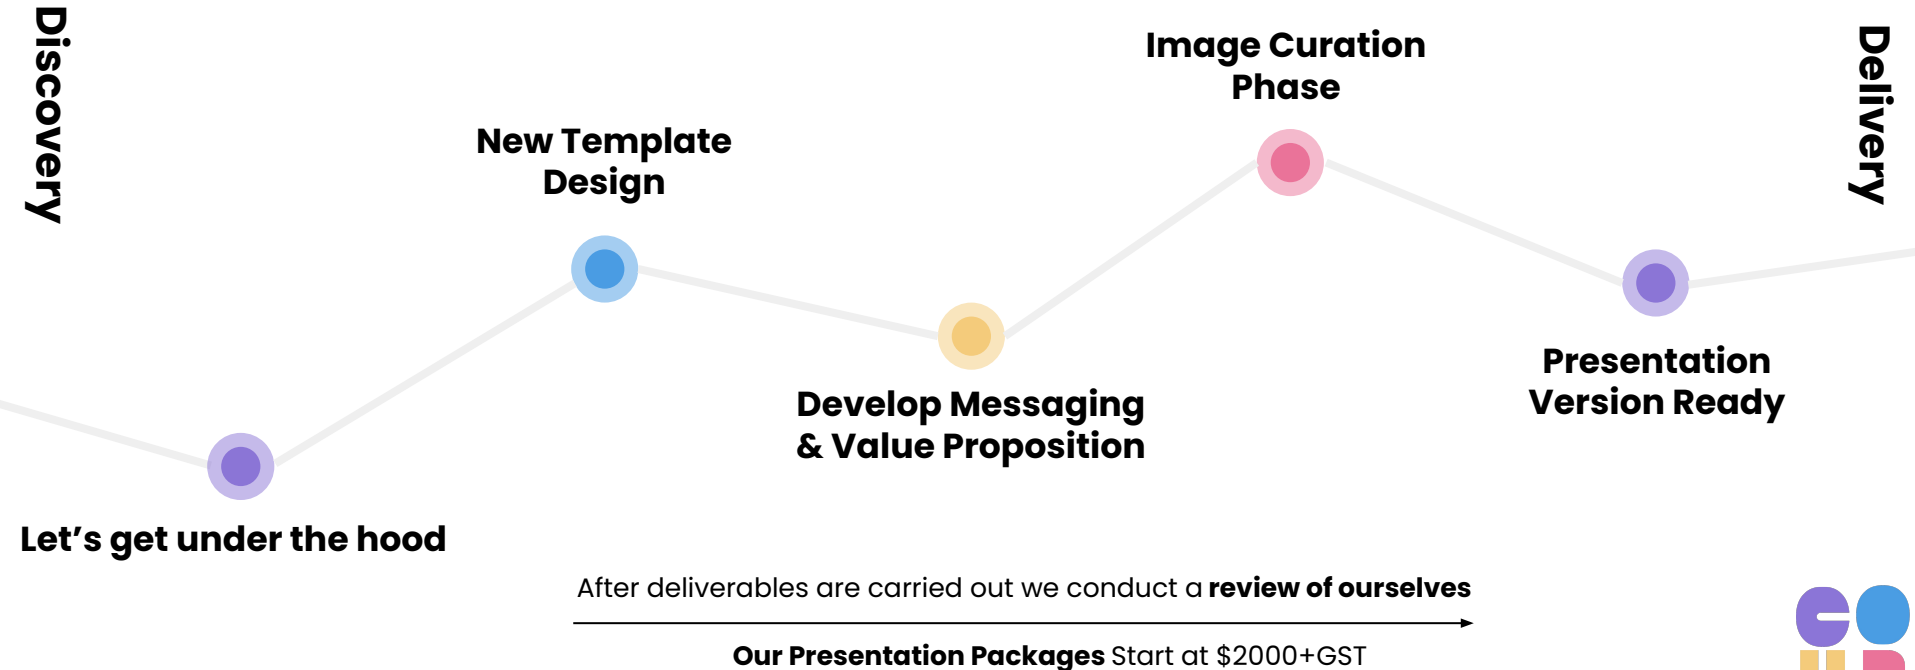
Discovery

New Template Design

Image Curation Phase

Delivery

Develop Messaging & Value Proposition

Presentation Version Ready

Let’s get under the hood

After deliverables are carried out we conduct a **review of ourselves**

**Our Presentation Packages** Start at $2000+GST